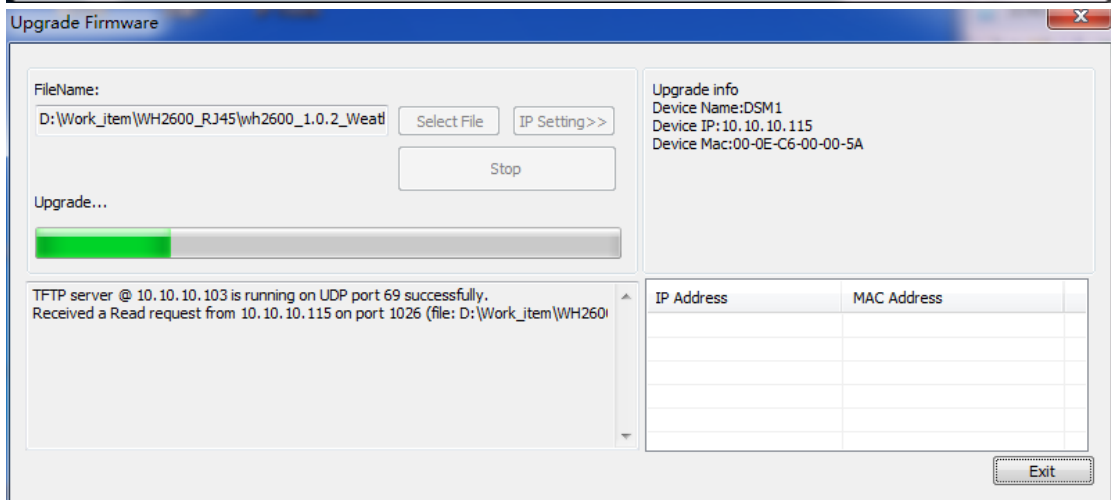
Upgrade Firmware

FileName:

D:\Work_item\WH2600_RJ45\wh2600_1.0.2_Weatl

Select File

IP Setting>>

Stop

Upgrade...

Upgrade info
Device Name:DSM1
Device IP:10.10.10.115
Device Mac:00-0E-C6-00-00-5A

TFTP server @ 10.10.10.103 is running on UDP port 69 successfully.
Received a Read request from 10.10.10.115 on port 1026 (file: D:\Work_item\WH260

| IP Address | MAC Address |
|---|---|
| | |

Exit